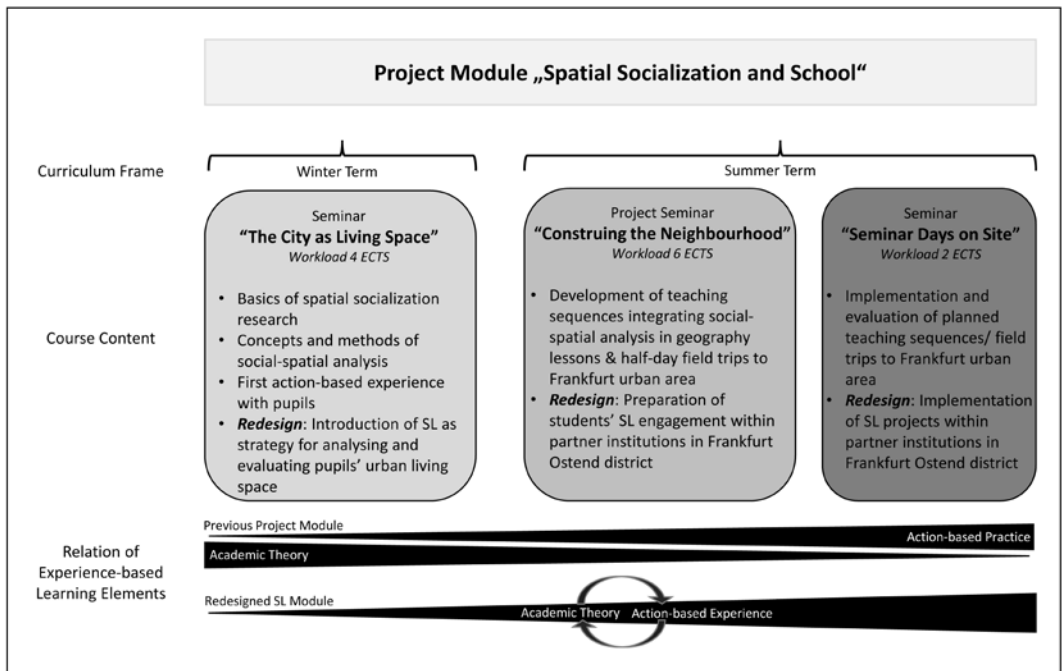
Project Module „Spatial Socialization and School“

Curriculum Frame

Winter Term

Summer Term

Seminar
**"The City as Living Space"**
*Workload 4 ECTS*

- Basics of spatial socialization research
- Concepts and methods of social-spatial analysis
- First action-based experience with pupils
- ***Redesign***: Introduction of SL as strategy for analysing and evaluating pupils' urban living space

Project Seminar
**"Construing the Neighbourhood"**
*Workload 6 ECTS*

- Development of teaching sequences integrating social-spatial analysis in geography lessons & half-day field trips to Frankfurt urban area
- ***Redesign***: Preparation of students' SL engagement within partner institutions in Frankfurt Ostend district

Seminar
**"Seminar Days on Site"**
*Workload 2 ECTS*

- Implementation and evaluation of planned teaching sequences/ field trips to Frankfurt urban area
- ***Redesign***: Implementation of SL projects within partner institutions in Frankfurt Ostend district

Course Content

Relation of Experience-based Learning Elements

Previous Project Module

Action-based Practice

Academic Theory

Redesigned SL Module

Academic Theory

Action-based Experience